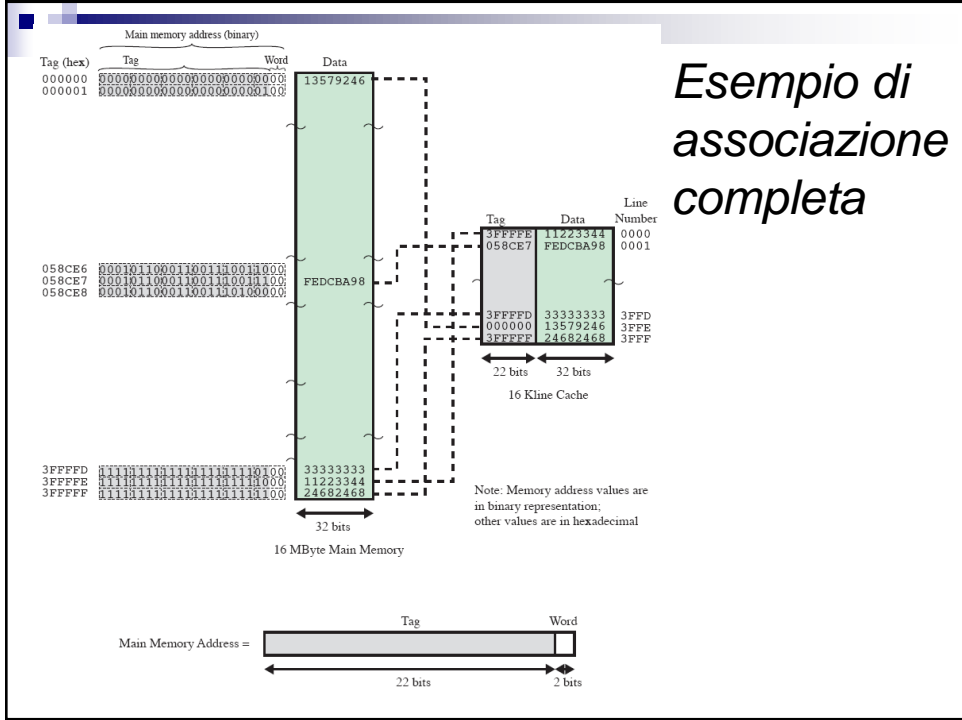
Esempio di associazione completa

Main memory address (binary)

Tag (hex)

Tag

Word

Data

000000 000000000000000000000000 13579246

000001 000000000000000000000100

058CE6 000101100011001110011000

058CE7 000101100011001110011100 FEDCBA98

058CE8 000101100011001110100000

3FFFFD 111111111111111111110100 33333333

3FFFFE 111111111111111111111000 11223344

3FFFFF 111111111111111111111100 24682468

32 bits

16 MByte Main Memory

| Tag | Data | Line Number |
|---|---|---|
| 3FFFFE | 11223344 | 0000 |
| 058CE7 | FEDCBA98 | 0001 |
| 3FFFFD | 33333333 | 3FFD |
| 000000 | 13579246 | 3FFE |
| 3FFFFF | 24682468 | 3FFF |

22 bits

32 bits

16 Kline Cache

Note: Memory address values are in binary representation; other values are in hexadecimal

Tag

Word

Main Memory Address =

22 bits

2 bits